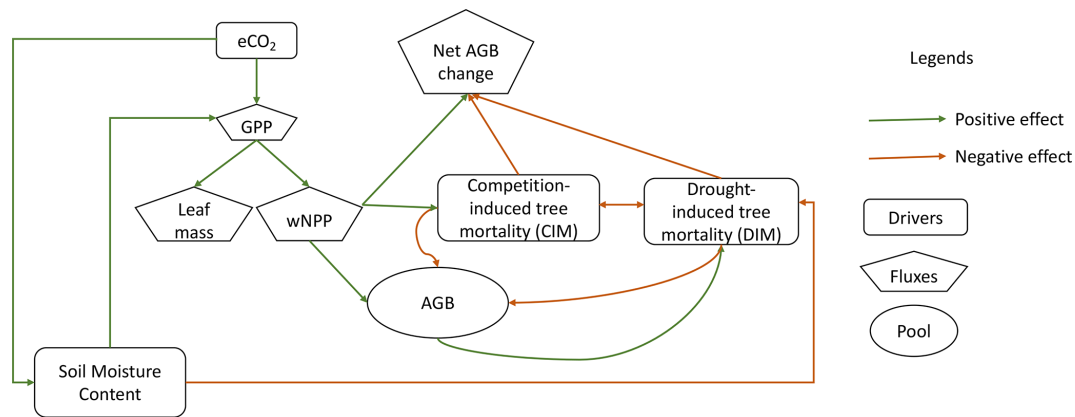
eCO$_2$

Net AGB change

Legends

GPP

Positive effect

Negative effect

Leaf mass

wNPP

Competition-induced tree mortality (CIM)

Drought-induced tree mortality (DIM)

Drivers

Fluxes

AGB

Pool

Soil Moisture Content